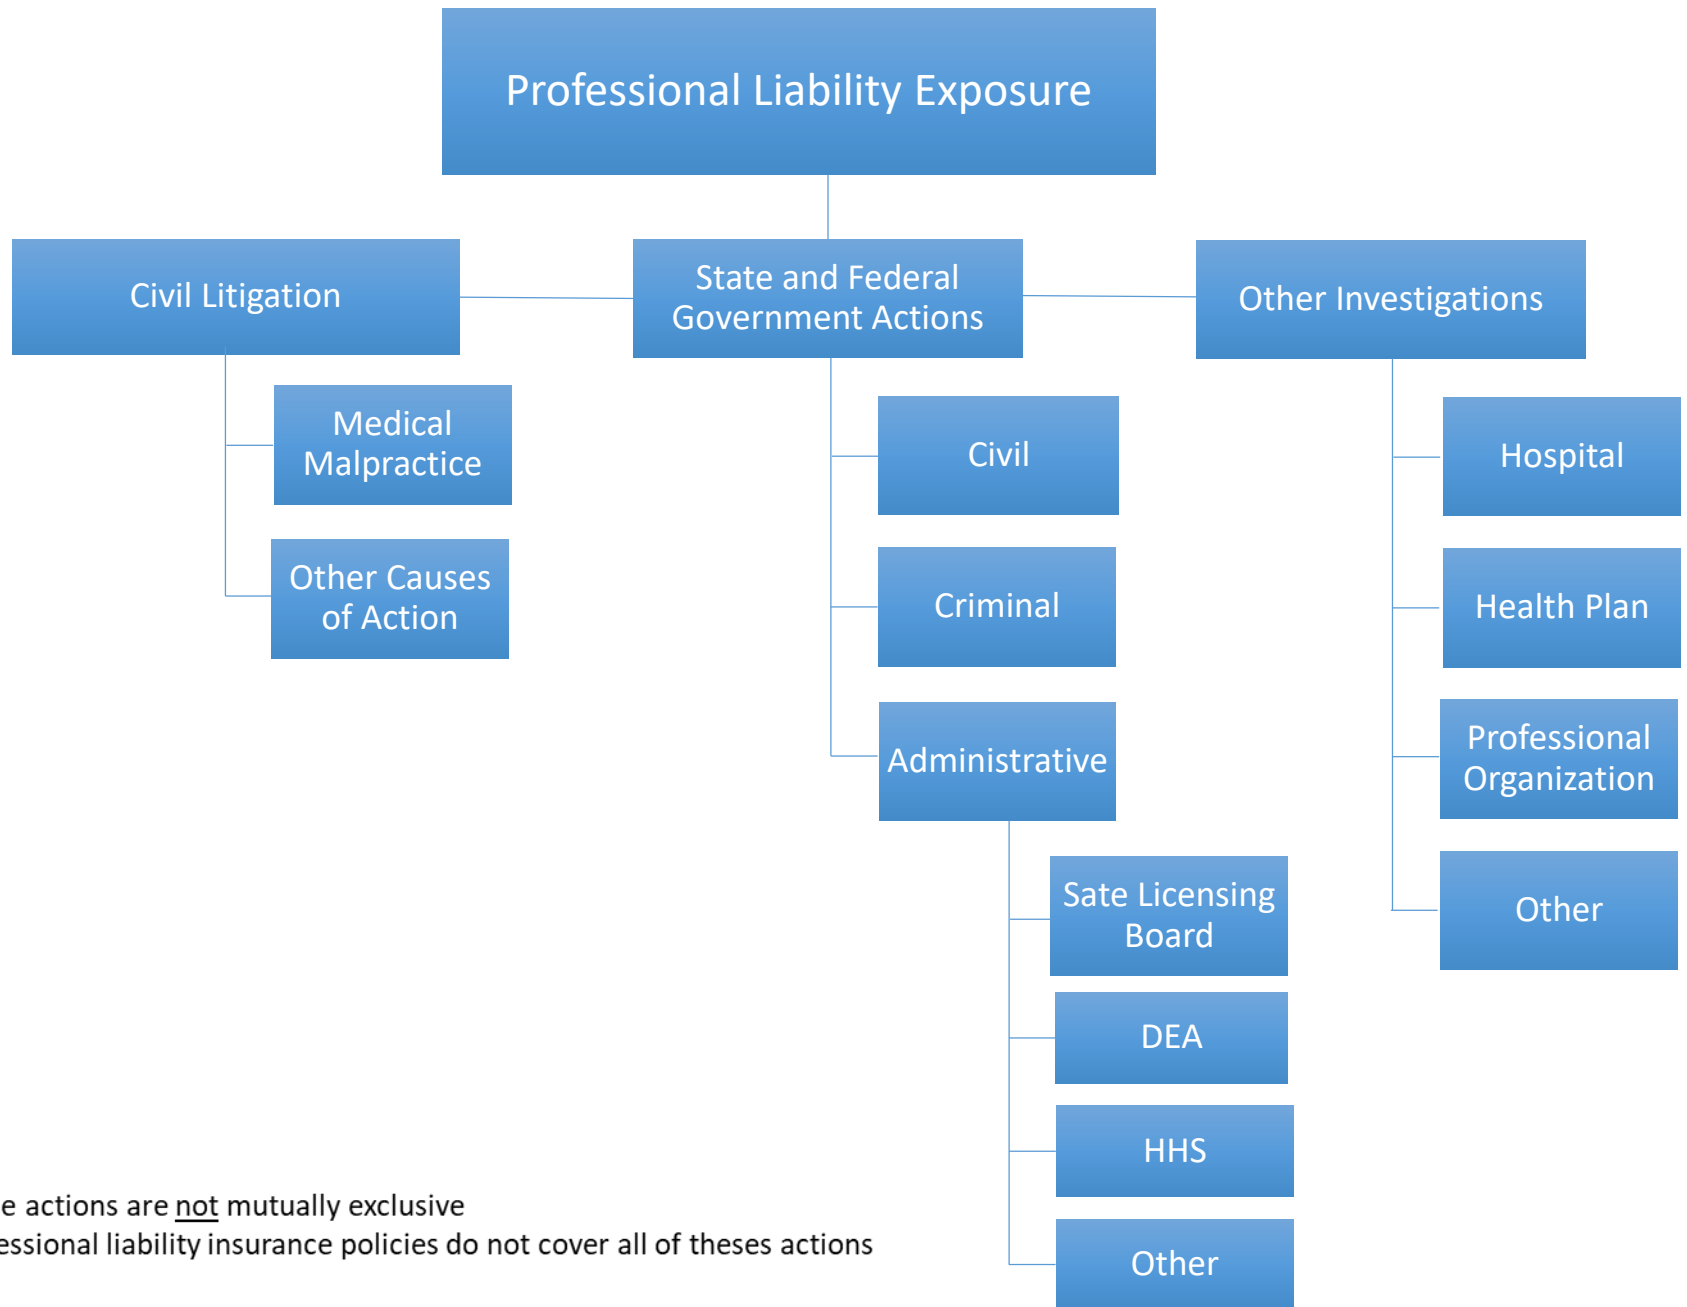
Professional Liability Exposure

Civil Litigation

State and Federal Government Actions

Other Investigations

Medical Malpractice

Other Causes of Action

Civil

Criminal

Administrative

Sate Licensing Board

DEA

HHS

Other

Hospital

Health Plan

Professional Organization

Other

e actions are not mutually exclusive
essional liability insurance policies do not cover all of theses actions